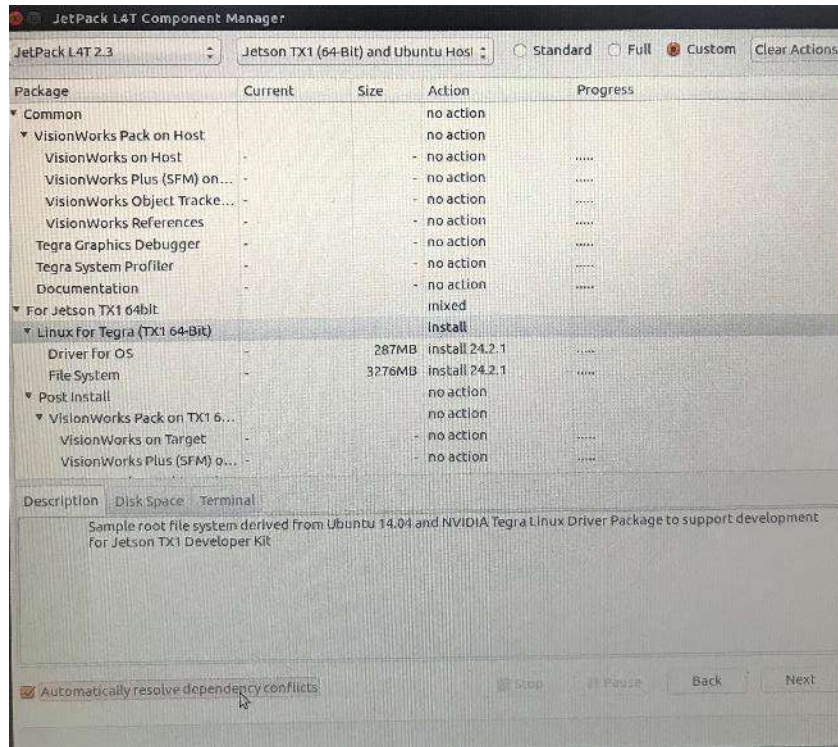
JetPack L4T Component Manager

JetPack L4T 2.3
Jetson TX1 (64-Bit) and Ubuntu Host
Standard
Full
Custom
Clear Actions

| Package | Current | Size | Action | Progress |
|---|---|---|---|---|
| Common | | | no action | |
| VisionWorks Pack on Host | | | no action | |
| VisionWorks on Host | - | - | no action | ..... |
| VisionWorks Plus (SFM) on... | - | - | no action | ..... |
| VisionWorks Object Tracke... | - | - | no action | ..... |
| VisionWorks References | - | - | no action | ..... |
| Tegra Graphics Debugger | - | - | no action | ..... |
| Tegra System Profiler | - | - | no action | ..... |
| Documentation | - | - | no action | ..... |
| For Jetson TX1 64bit | | | mixed | |
| Linux For Tegra (TX1 64-Bit) | | | install | |
| Driver for OS | - | 287MB | install 24.2.1 | ..... |
| File System | - | 3276MB | install 24.2.1 | ..... |
| Post Install | | | no action | |
| VisionWorks Pack on TX1 6... | | | no action | |
| VisionWorks on Target | - | - | no action | ..... |
| VisionWorks Plus (SFM) o... | - | - | no action | ..... |

Description Disk Space Terminal

Sample root file system derived from Ubuntu 14.04 and NVIDIA Tegra Linux Driver Package to support development for Jetson TX1 Developer Kit

Automatically resolve dependency conflicts
Stop
Pause
Back
Next